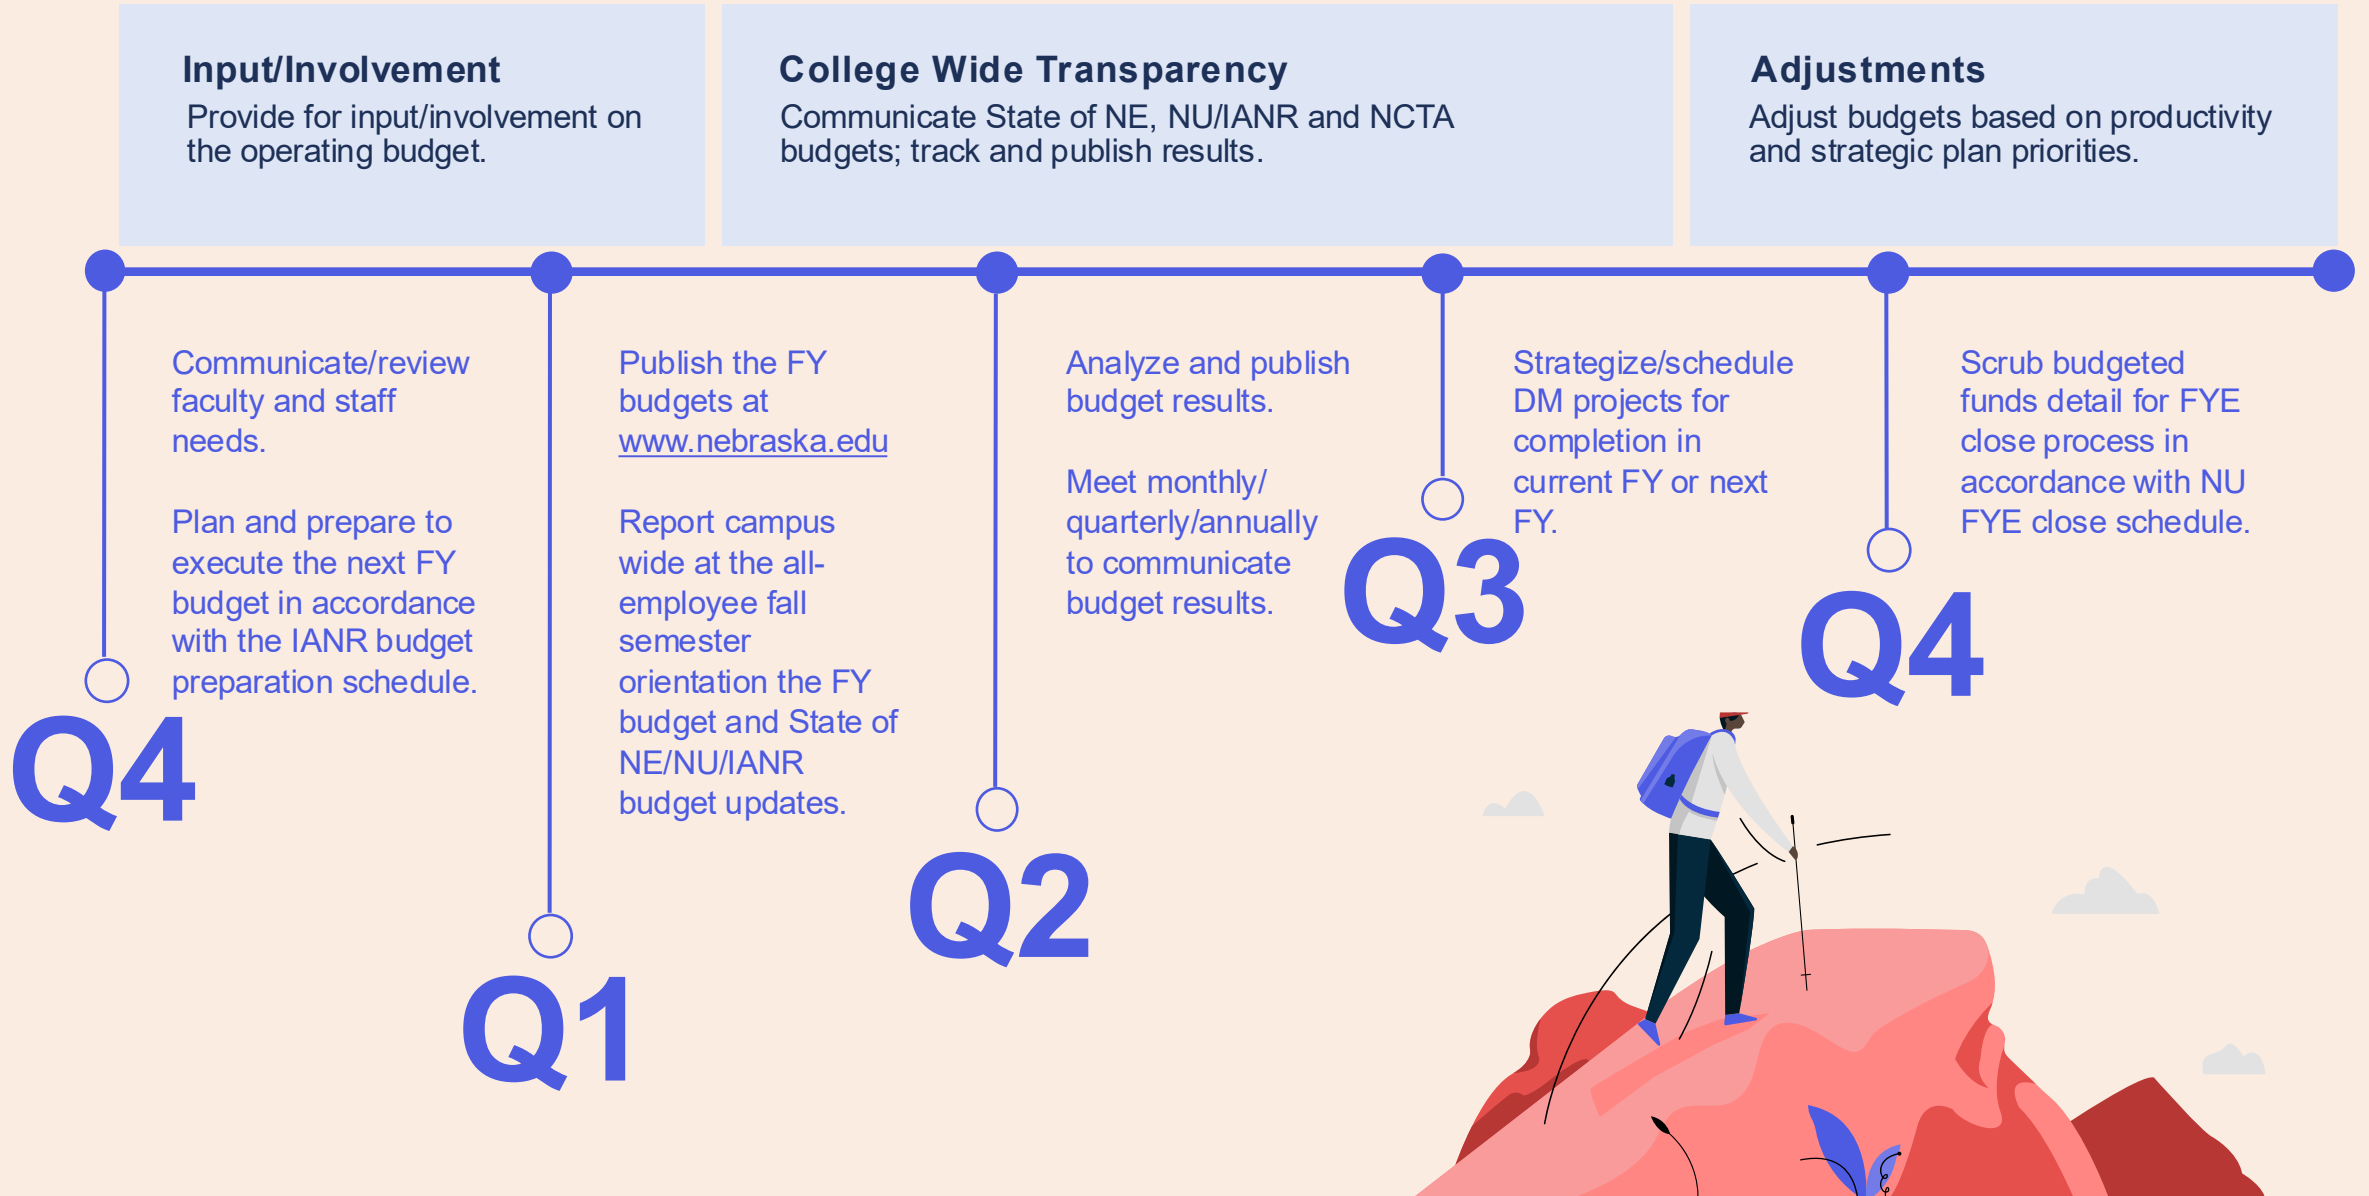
Input/Involvement
Provide for input/involvement on the operating budget.

College Wide Transparency
Communicate State of NE, NU/IANR and NCTA budgets; track and publish results.

Adjustments
Adjust budgets based on productivity and strategic plan priorities.

Communicate/review faculty and staff needs.

Plan and prepare to execute the next FY budget in accordance with the IANR budget preparation schedule.

Q4

Publish the FY budgets at www.nebraska.edu

Report campus wide at the all-employee fall semester orientation the FY budget and State of NE/NU/IANR budget updates.

Q1

Analyze and publish budget results.

Meet monthly/ quarterly/annually to communicate budget results.

Q2

Strategize/schedule DM projects for completion in current FY or next FY.

Q3

Scrub budgeted funds detail for FYE close process in accordance with NU FYE close schedule.

Q4